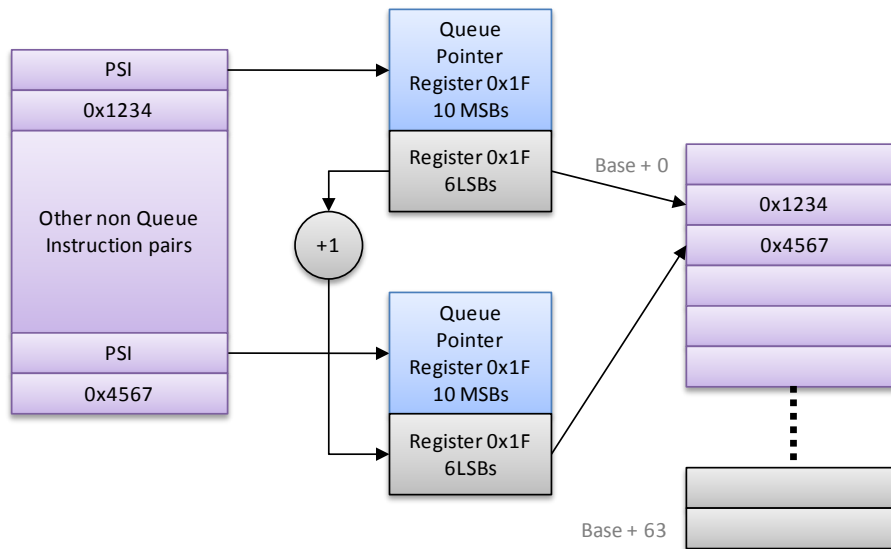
PSI

0x1234

Other non Queue Instruction pairs

PSI

0x4567

Queue Pointer Register 0x1F 10 MSBs

Register 0x1F 6LSBs

+1

Queue Pointer Register 0x1F 10 MSBs

Register 0x1F 6LSBs

Base + 0

0x1234

0x4567

Base + 63